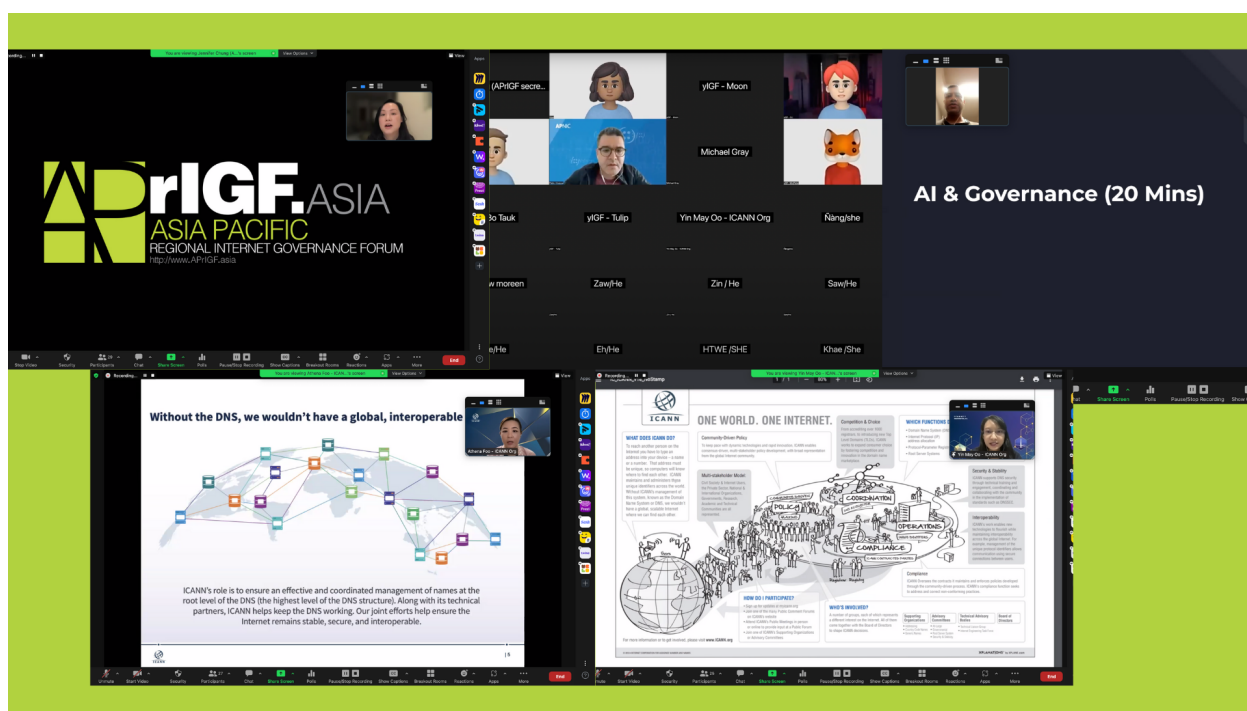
APrIGF.ASIA
ASIA PACIFIC
REGIONAL INTERNET GOVERNANCE FORUM
http://www.APrIGF.asia

(APrIGF secre...
yIGF - Moon
Michael Gray
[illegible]o Tauk
yIGF - Tulip
Yin May Oo - ICANN Org
Ñang/she
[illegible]w moreen
Zaw/He
Zin / He
Saw/He
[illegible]/He
Eh/He
HTWE /SHE
Khae /She

AI & Governance (20 Mins)

Without the DNS, we wouldn't have a global, interoperable

ICANN's role is to ensure an effective and coordinated management of names at the root level of the DNS (the highest level of the DNS structure). Along with its technical partners, ICANN helps keep the DNS working. Our joint efforts help ensure the Internet remains stable, secure, and interoperable.

ICANN
ONE WORLD. ONE INTERNET.
WHAT DOES ICANN DO?
Community-Driven Policy
Multi-stakeholder Model
Competition & Choice
WHICH FUNCTIONS
Security & Stability
Interoperability
Compliance
HOW DO I PARTICIPATE?
WHO'S INVOLVED?
POLICY
COORDINATION
OPERATIONS
COMPLIANCE

End
End